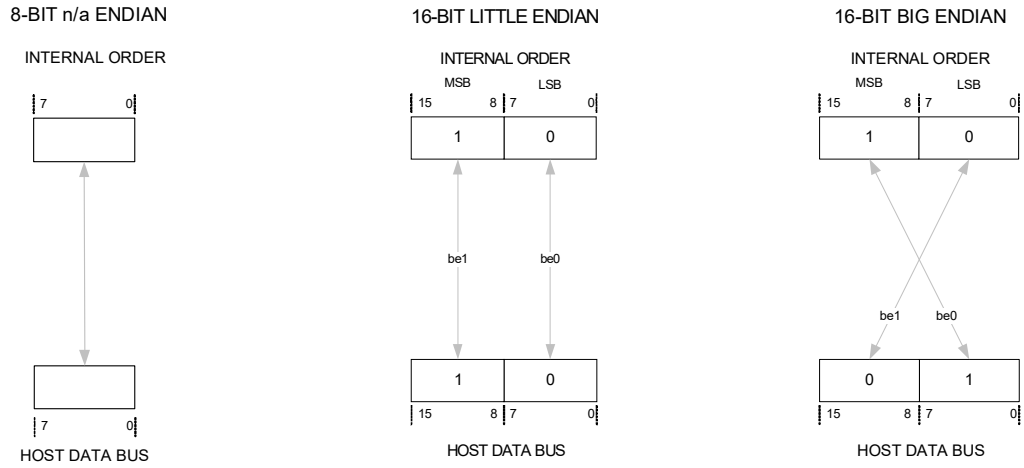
8-BIT n/a ENDIAN

INTERNAL ORDER

7 0

7 0

HOST DATA BUS

16-BIT LITTLE ENDIAN

INTERNAL ORDER

MSB LSB

15 8 7 0

1 0

be1 be0

1 0

15 8 7 0

HOST DATA BUS

16-BIT BIG ENDIAN

INTERNAL ORDER

MSB LSB

15 8 7 0

1 0

be1 be0

0 1

15 8 7 0

HOST DATA BUS